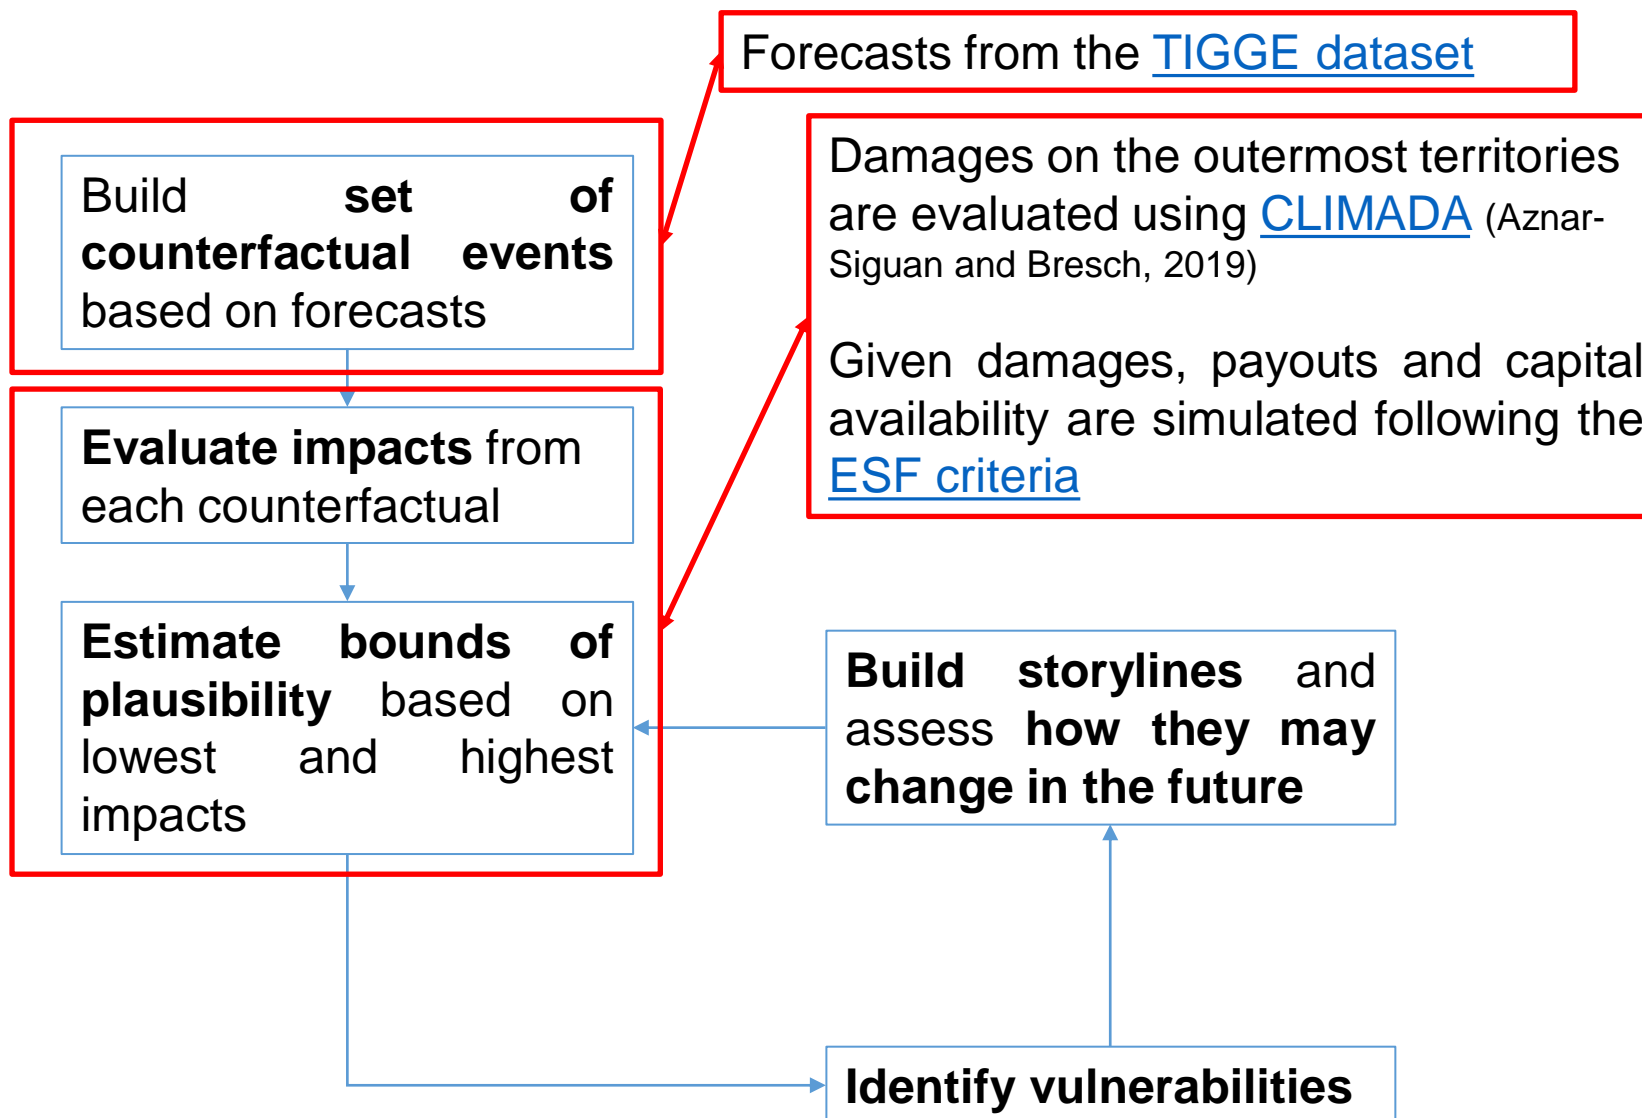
Forecasts from the TIGGE dataset

Build set of counterfactual events based on forecasts

Damages on the outermost territories are evaluated using CLIMADA (Aznar-Siguan and Bresch, 2019)

Given damages, payouts and capital availability are simulated following the ESF criteria

Evaluate impacts from each counterfactual

Estimate bounds of plausibility based on lowest and highest impacts

Build storylines and assess how they may change in the future

Identify vulnerabilities